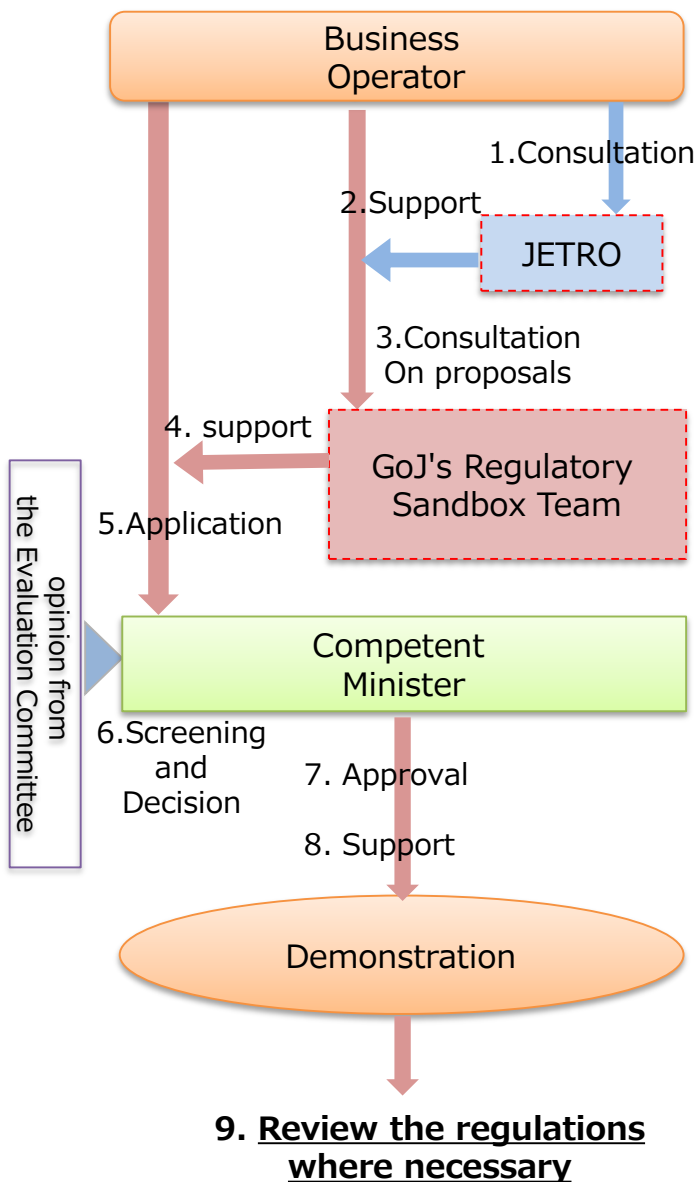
Business Operator

1.Consultation

2.Support

JETRO

3.Consultation On proposals

4. support

GoJ's Regulatory Sandbox Team

5.Application

opinion from the Evaluation Committee

Competent Minister

6.Screening and Decision

7. Approval

8. Support

Demonstration

9. Review the regulations where necessary